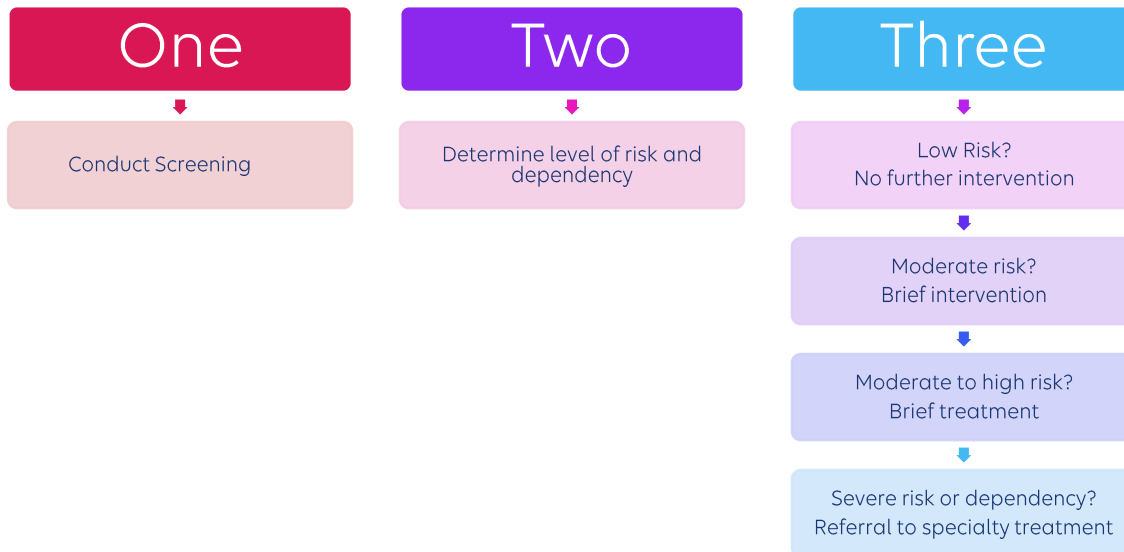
One

Conduct Screening

Two

Determine level of risk and dependency

Three

Low Risk?
No further intervention

Moderate risk?
Brief intervention

Moderate to high risk?
Brief treatment

Severe risk or dependency?
Referral to specialty treatment